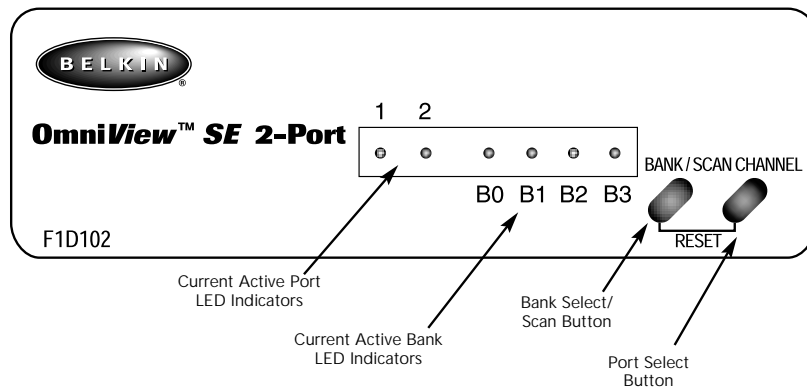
BELKIN
®

OmniView™ SE 2-Port

1 2

B0 B1 B2 B3

BANK / SCAN CHANNEL

RESET

F1D102

Current Active Port LED Indicators

Current Active Bank LED Indicators

Bank Select/ Scan Button

Port Select Button